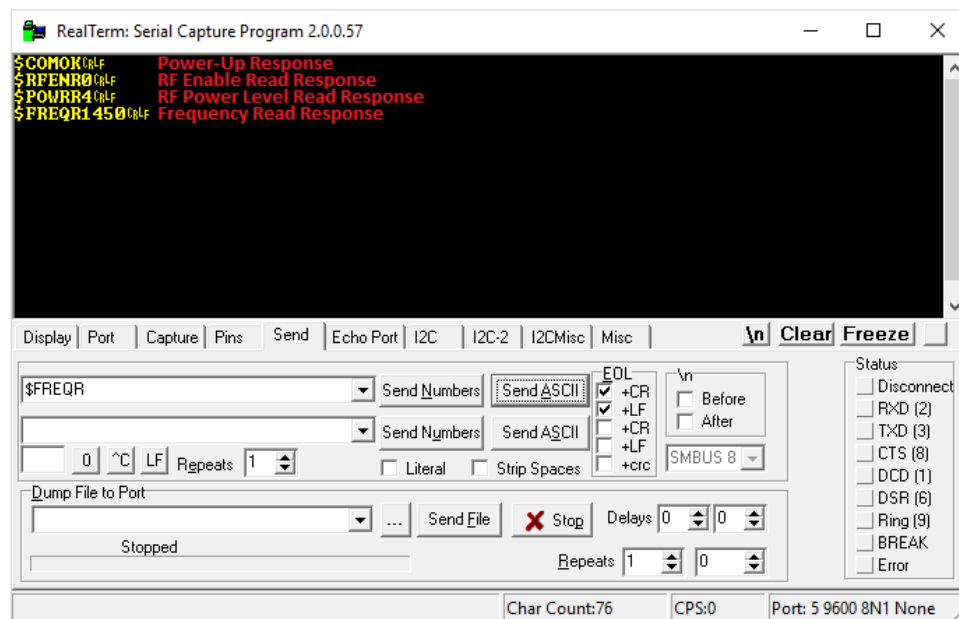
RealTerm: Serial Capture Program 2.0.0.57

$COMOKCRLF Power-Up Response
$RFENR0CRLF RF Enable Read Response
$POWRR4CRLF RF Power Level Read Response
$FREQR1450CRLF Frequency Read Response

Display | Port | Capture | Pins | Send | Echo Port | I2C | I2C-2 | I2CMisc | Misc

\n Clear Freeze

$FREQR
Send Numbers
Send ASCII
Send Numbers
Send ASCII
0 ^C LF Repeats 1
EOL
+CR
+LF
+CR
+LF
+crc
\n
Before
After
Literal
Strip Spaces
SMBUS 8

Dump File to Port
... Send File Stop Delays 0 0
Stopped
Repeats 1 0

Status
Disconnect
RXD (2)
TXD (3)
CTS (8)
DCD (1)
DSR (6)
Ring (9)
BREAK
Error

Char Count:76 CPS:0 Port: 5 9600 8N1 None